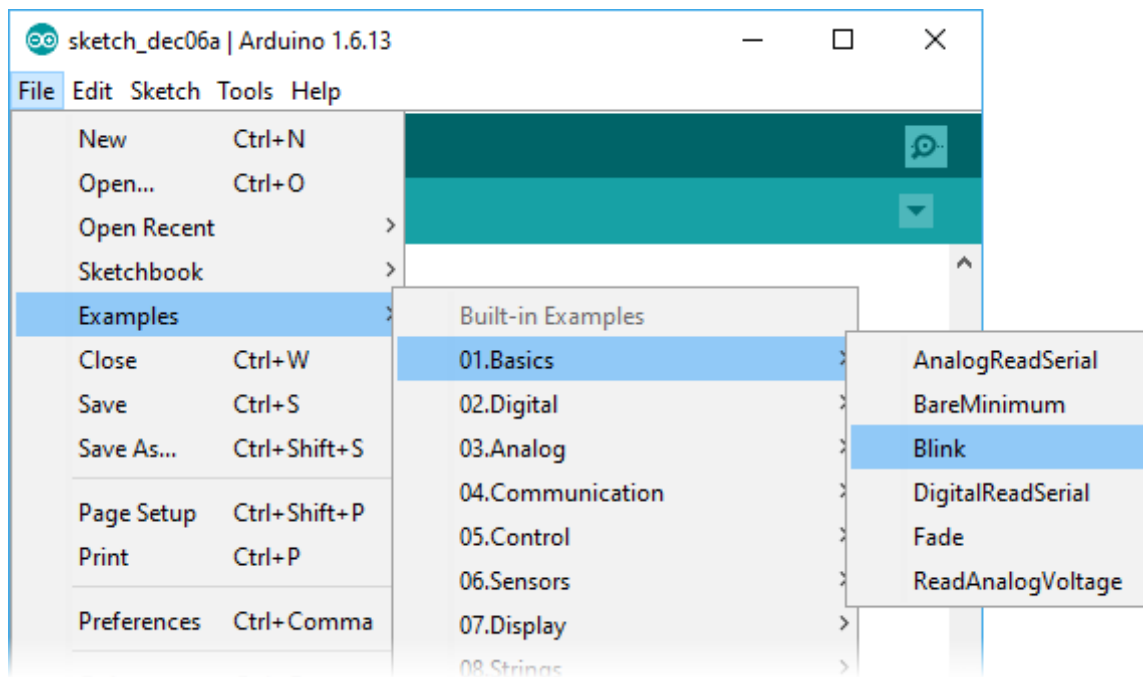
sketch_dec06a | Arduino 1.6.13

File Edit Sketch Tools Help

New Ctrl+N
Open... Ctrl+O
Open Recent
Sketchbook
Examples
Close Ctrl+W
Save Ctrl+S
Save As... Ctrl+Shift+S
Page Setup Ctrl+Shift+P
Print Ctrl+P
Preferences Ctrl+Comma

Built-in Examples
01.Basics
02.Digital
03.Analog
04.Communication
05.Control
06.Sensors
07.Display
08.Strings

AnalogReadSerial
BareMinimum
Blink
DigitalReadSerial
Fade
ReadAnalogVoltage